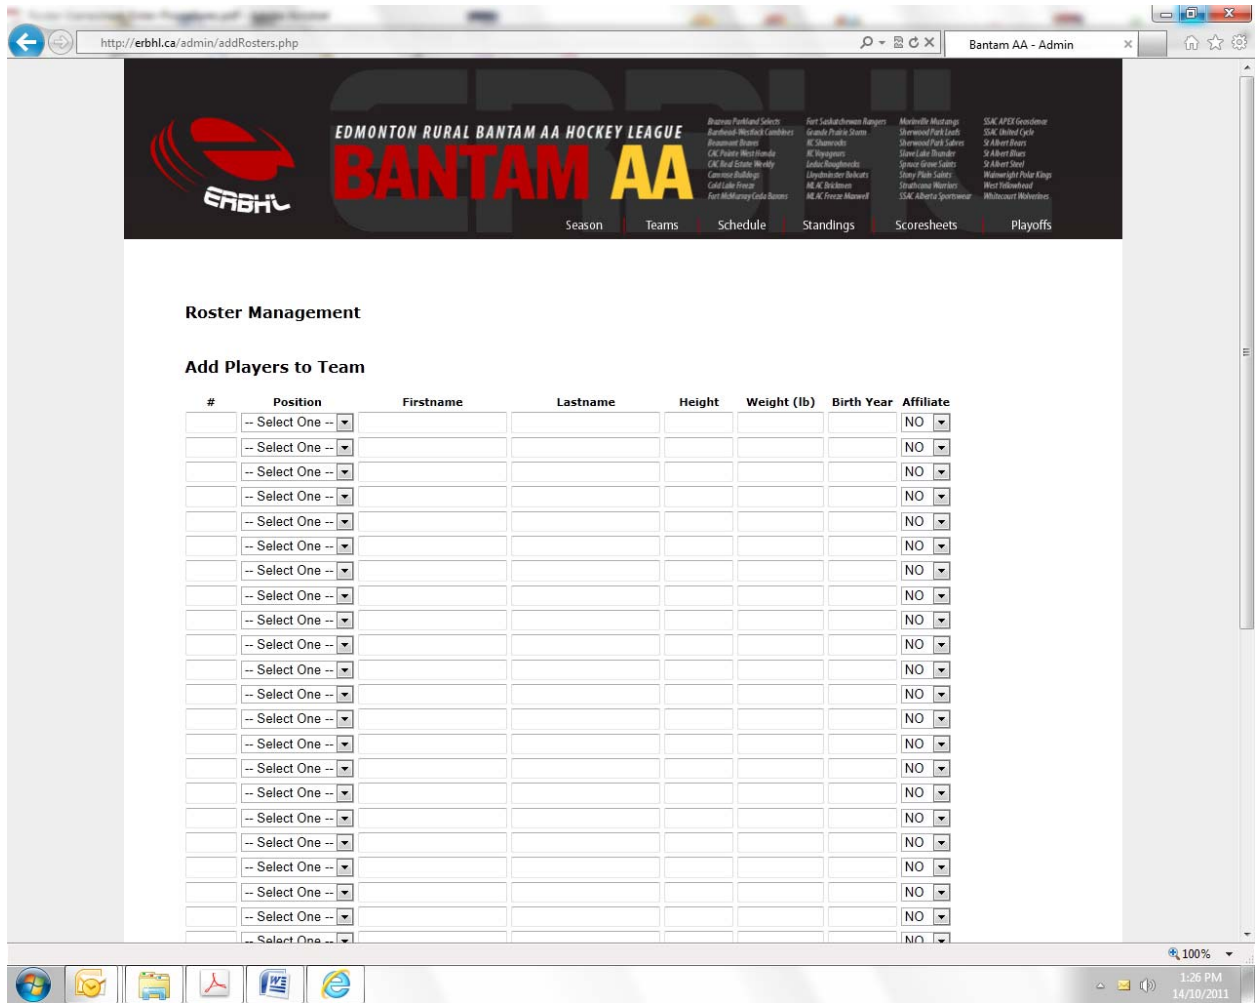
http://erbhl.ca/admin/addRosters.php

Bantam AA - Admin

ERBHL

EDMONTON RURAL BANTAM AA HOCKEY LEAGUE

BANTAM AA

Brazeau Parkland Selects
Barrhead-Westlock Combines
Beaumont Braves
CAC Pointe West Honda
CAC Real Estate Weekly
Camrose Bulldogs
Cold Lake Freeze
Fort McMurray Cedia Barons

Fort Saskatchewan Rangers
Grande Prairie Storm
KC Shamrocks
KC Voyageurs
Leduc Roughnecks
Lloydminster Bobcats
MLAC Brickmen
MLAC Freeze Maxwell

Morinville Mustangs
Sherwood Park Leafs
Sherwood Park Sabres
Slave Lake Thunder
Spruce Grove Saints
Stony Plain Saints
Strathcona Warriors
SSAC Alberta Sportswear

SSAC APEX Geosteree
SSAC United Cycle
St Albert Bears
St Albert Blues
St Albert Steel
Wainwright Polar Kings
West Yellowhead
Whitecourt Wolverines

Season Teams Schedule Standings Scoresheets Playoffs

Roster Management

Add Players to Team

| # | Position | Firstname | Lastname | Height | Weight (lb) | Birth Year | Affiliate |
|---|---|---|---|---|---|---|---|
| | -- Select One -- | | | | | | NO |
| | -- Select One -- | | | | | | NO |
| | -- Select One -- | | | | | | NO |
| | -- Select One -- | | | | | | NO |
| | -- Select One -- | | | | | | NO |
| | -- Select One -- | | | | | | NO |
| | -- Select One -- | | | | | | NO |
| | -- Select One -- | | | | | | NO |
| | -- Select One -- | | | | | | NO |
| | -- Select One -- | | | | | | NO |
| | -- Select One -- | | | | | | NO |
| | -- Select One -- | | | | | | NO |
| | -- Select One -- | | | | | | NO |
| | -- Select One -- | | | | | | NO |
| | -- Select One -- | | | | | | NO |
| | -- Select One -- | | | | | | NO |
| | -- Select One -- | | | | | | NO |
| | -- Select One -- | | | | | | NO |
| | -- Select One -- | | | | | | NO |
| | -- Select One -- | | | | | | NO |
| | -- Select One -- | | | | | | NO |
| | -- Select One -- | | | | | | NO |

100%

1:26 PM
14/10/2011